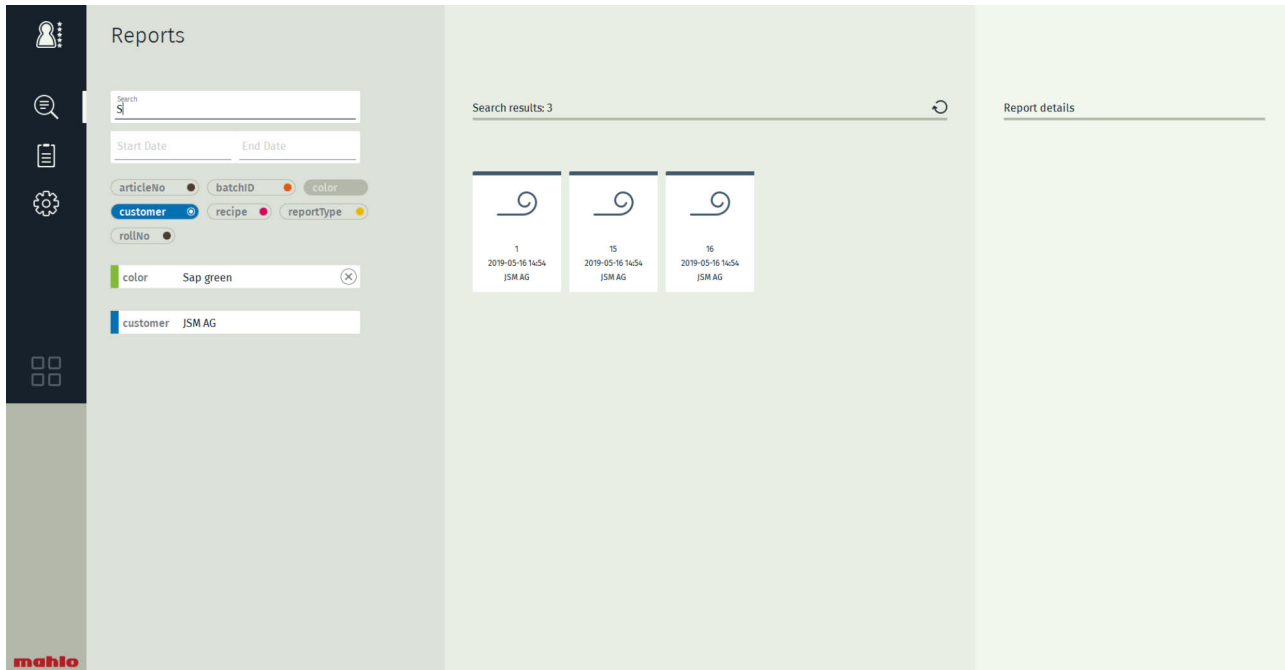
Reports

Search
S

Start Date End Date

articleNo batchID color
customer recipe reportType
rollNo

color Sap green

customer JSM AG

Search results: 3

1
2019-05-16 14:54
JSM AG

15
2019-05-16 14:54
JSM AG

16
2019-05-16 14:54
JSM AG

Report details

mahlo